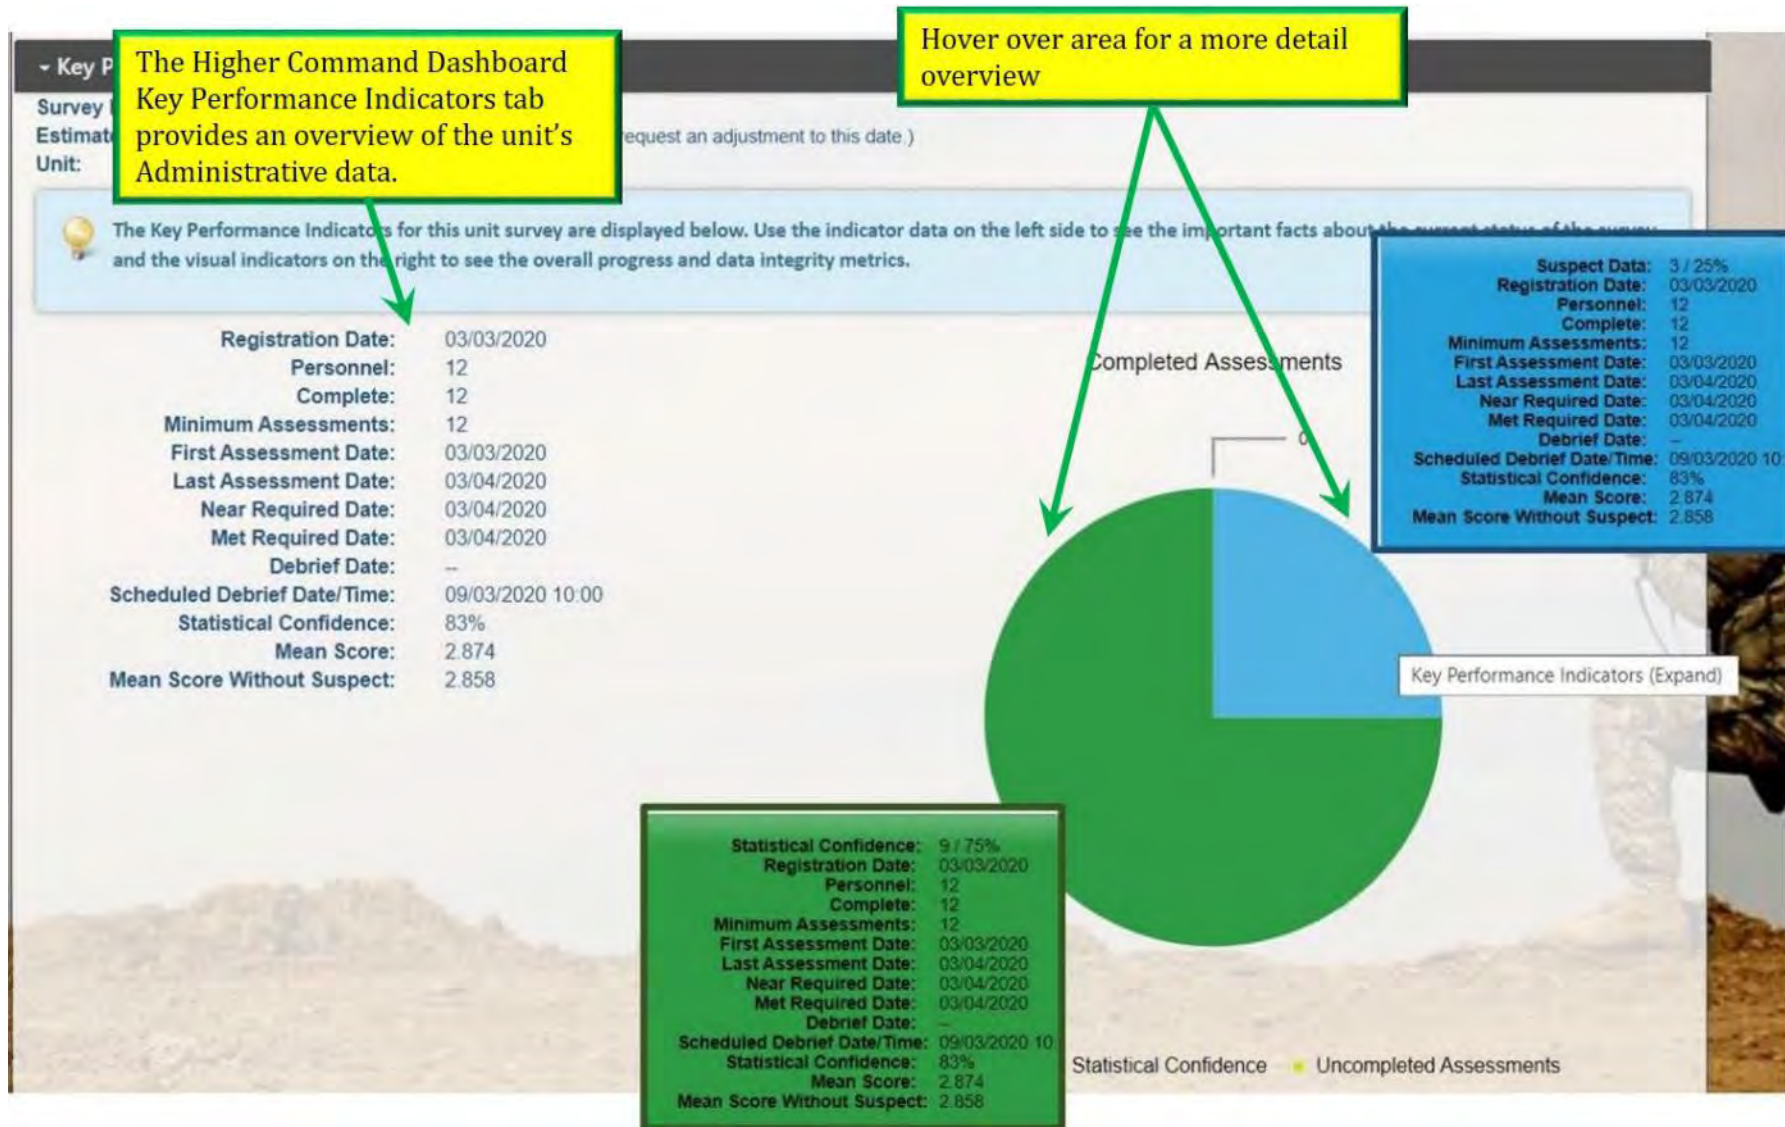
Key P

Survey

Estimat

Unit:

The Higher Command Dashboard Key Performance Indicators tab provides an overview of the unit's Administrative data.

request an adjustment to this date.)

Hover over area for a more detail overview

The Key Performance Indicators for this unit survey are displayed below. Use the indicator data on the left side to see the important facts about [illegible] and the visual indicators on the right to see the overall progress and data integrity metrics.

Registration Date: 03/03/2020
Personnel: 12
Complete: 12
Minimum Assessments: 12
First Assessment Date: 03/03/2020
Last Assessment Date: 03/04/2020
Near Required Date: 03/04/2020
Met Required Date: 03/04/2020
Debrief Date: --
Scheduled Debrief Date/Time: 09/03/2020 10:00
Statistical Confidence: 83%
Mean Score: 2.874
Mean Score Without Suspect: 2.858

Completed Assessments

0

Suspect Data: 3 / 25%
Registration Date: 03/03/2020
Personnel: 12
Complete: 12
Minimum Assessments: 12
First Assessment Date: 03/03/2020
Last Assessment Date: 03/04/2020
Near Required Date: 03/04/2020
Met Required Date: 03/04/2020
Debrief Date: --
Scheduled Debrief Date/Time: 09/03/2020 10
Statistical Confidence: 83%
Mean Score: 2.874
Mean Score Without Suspect: 2.858

Key Performance Indicators (Expand)

Statistical Confidence: 9 / 75%
Registration Date: 03/03/2020
Personnel: 12
Complete: 12
Minimum Assessments: 12
First Assessment Date: 03/03/2020
Last Assessment Date: 03/04/2020
Near Required Date: 03/04/2020
Met Required Date: 03/04/2020
Debrief Date: --
Scheduled Debrief Date/Time: 09/03/2020 10
Statistical Confidence: 83%
Mean Score: 2.874
Mean Score Without Suspect: 2.858

Statistical Confidence
Uncompleted Assessments